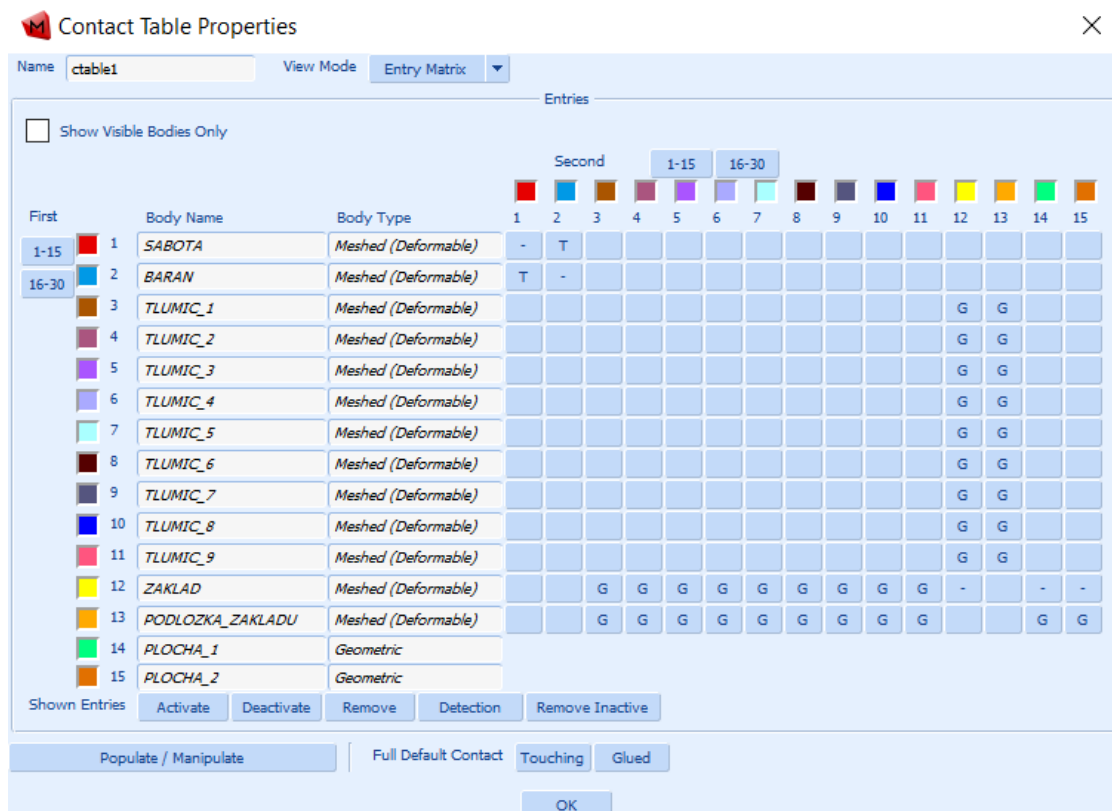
Contact Table Properties

Name ctable1  View Mode Entry Matrix

Entries

Show Visible Bodies Only

Second 1-15 16-30

First 1-15 16-30

| | Body Name | Body Type | 1 | 2 | 3 | 4 | 5 | 6 | 7 | 8 | 9 | 10 | 11 | 12 | 13 | 14 | 15 |
|---|---|---|---|---|---|---|---|---|---|---|---|---|---|---|---|---|---|
| 1 | SABOTA | Meshed (Deformable) | - | T | | | | | | | | | | | | | |
| 2 | BARAN | Meshed (Deformable) | T | - | | | | | | | | | | | | | |
| 3 | TLUMIC_1 | Meshed (Deformable) | | | | | | | | | | | | G | G | | |
| 4 | TLUMIC_2 | Meshed (Deformable) | | | | | | | | | | | | G | G | | |
| 5 | TLUMIC_3 | Meshed (Deformable) | | | | | | | | | | | | G | G | | |
| 6 | TLUMIC_4 | Meshed (Deformable) | | | | | | | | | | | | G | G | | |
| 7 | TLUMIC_5 | Meshed (Deformable) | | | | | | | | | | | | G | G | | |
| 8 | TLUMIC_6 | Meshed (Deformable) | | | | | | | | | | | | G | G | | |
| 9 | TLUMIC_7 | Meshed (Deformable) | | | | | | | | | | | | G | G | | |
| 10 | TLUMIC_8 | Meshed (Deformable) | | | | | | | | | | | | G | G | | |
| 11 | TLUMIC_9 | Meshed (Deformable) | | | | | | | | | | | | G | G | | |
| 12 | ZAKLAD | Meshed (Deformable) | | | G | G | G | G | G | G | G | G | G | - | | - | - |
| 13 | PODLOZKA_ZAKLADU | Meshed (Deformable) | | | G | G | G | G | G | G | G | G | G | | | G | G |
| 14 | PLOCHA_1 | Geometric | | | | | | | | | | | | | | | |
| 15 | PLOCHA_2 | Geometric | | | | | | | | | | | | | | | |

Shown Entries Activate Deactivate Remove Detection Remove Inactive

Populate / Manipulate  Full Default Contact Touching Glued

OK